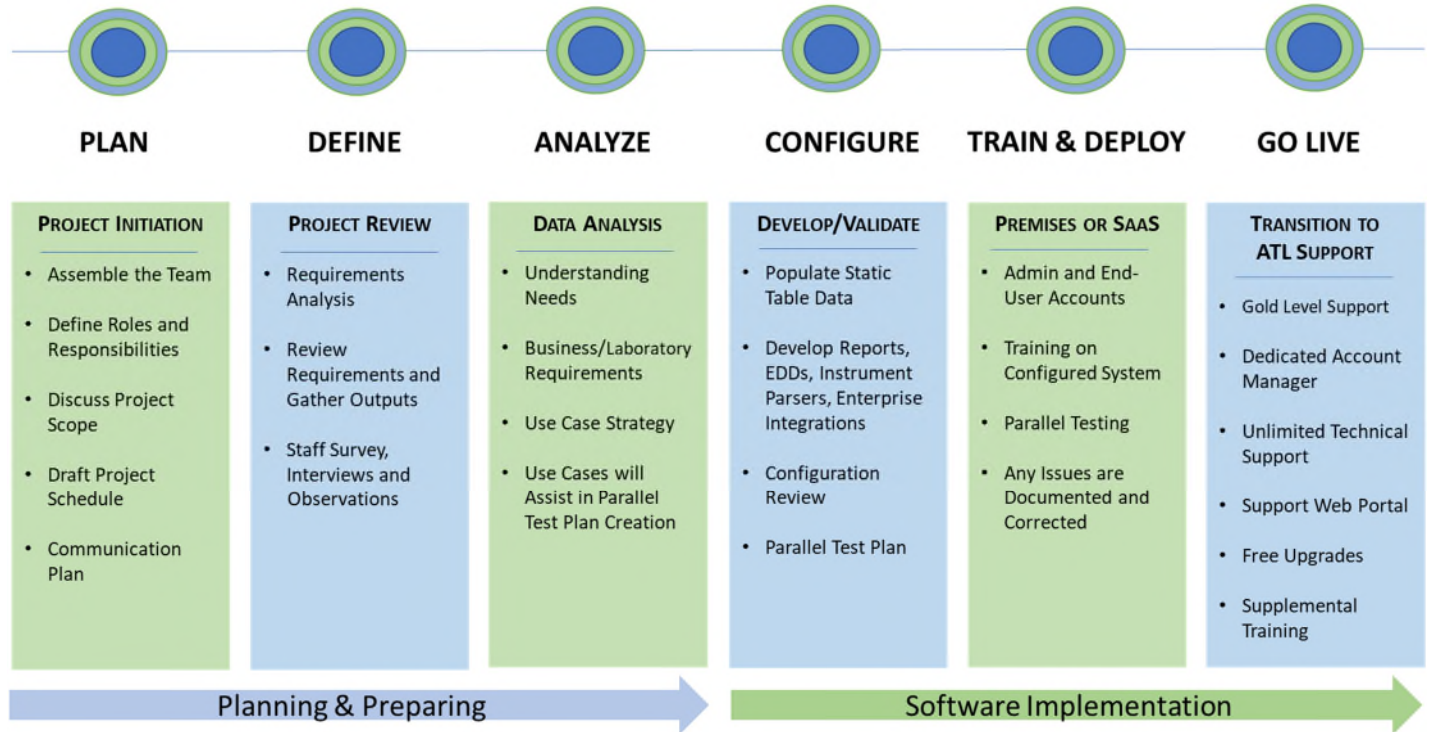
PLAN

DEFINE

ANALYZE

CONFIGURE

TRAIN & DEPLOY

GO LIVE

PROJECT INITIATION

- Assemble the Team
- Define Roles and Responsibilities
- Discuss Project Scope
- Draft Project Schedule
- Communication Plan

PROJECT REVIEW

- Requirements Analysis
- Review Requirements and Gather Outputs
- Staff Survey, Interviews and Observations

DATA ANALYSIS

- Understanding Needs
- Business/Laboratory Requirements
- Use Case Strategy
- Use Cases will Assist in Parallel Test Plan Creation

DEVELOP/VALIDATE

- Populate Static Table Data
- Develop Reports, EDDs, Instrument Parsers, Enterprise Integrations
- Configuration Review
- Parallel Test Plan

PREMISES OR SAAS

- Admin and End-User Accounts
- Training on Configured System
- Parallel Testing
- Any Issues are Documented and Corrected

TRANSITION TO ATL SUPPORT

- Gold Level Support
- Dedicated Account Manager
- Unlimited Technical Support
- Support Web Portal
- Free Upgrades
- Supplemental Training

Planning & Preparing

Software Implementation